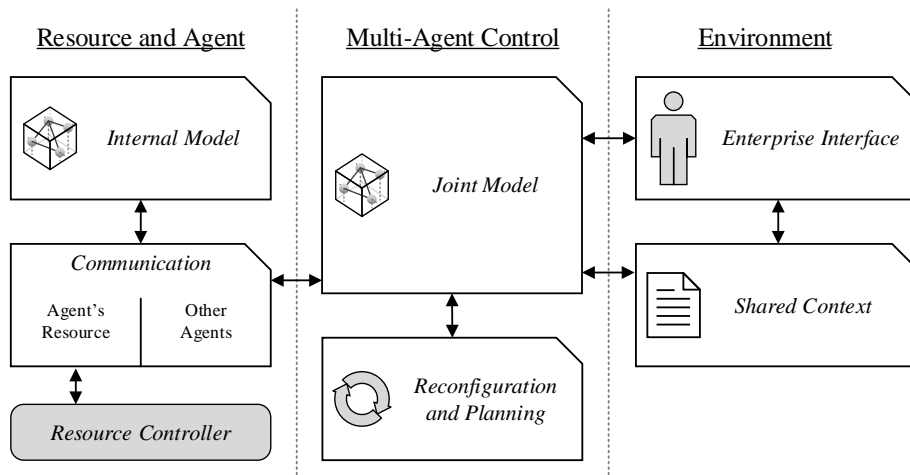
Resource and Agent

Internal Model

Communication

Agent's Resource

Other Agents

Resource Controller

Multi-Agent Control

Joint Model

Reconfiguration and Planning

Environment

Enterprise Interface

Shared Context